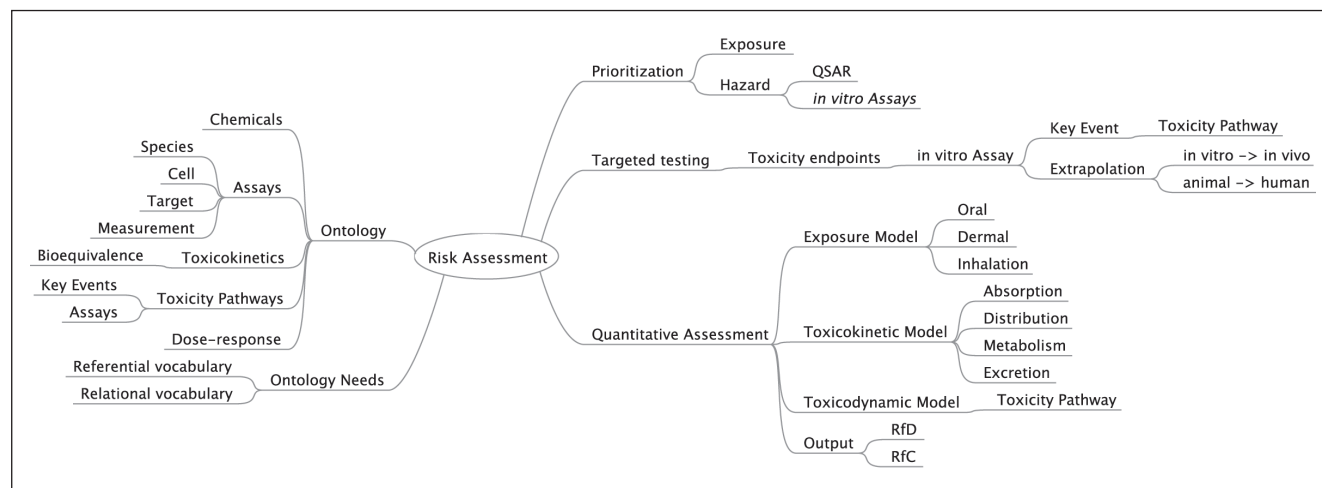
Risk Assessment

Prioritization
Exposure
Hazard
QSAR
in vitro Assays

Targeted testing
Toxicity endpoints
in vitro Assay
Key Event
Toxicity Pathway
Extrapolation
in vitro -> in vivo
animal -> human

Quantitative Assessment
Exposure Model
Oral
Dermal
Inhalation
Toxicokinetic Model
Absorption
Distribution
Metabolism
Excretion
Toxicodynamic Model
Toxicity Pathway
Output
RfD
RfC

Ontology
Chemicals
Assays
Species
Cell
Target
Measurement
Toxicokinetics
Bioequivalence
Toxicity Pathways
Key Events
Assays
Dose-response

Ontology Needs
Referential vocabulary
Relational vocabulary